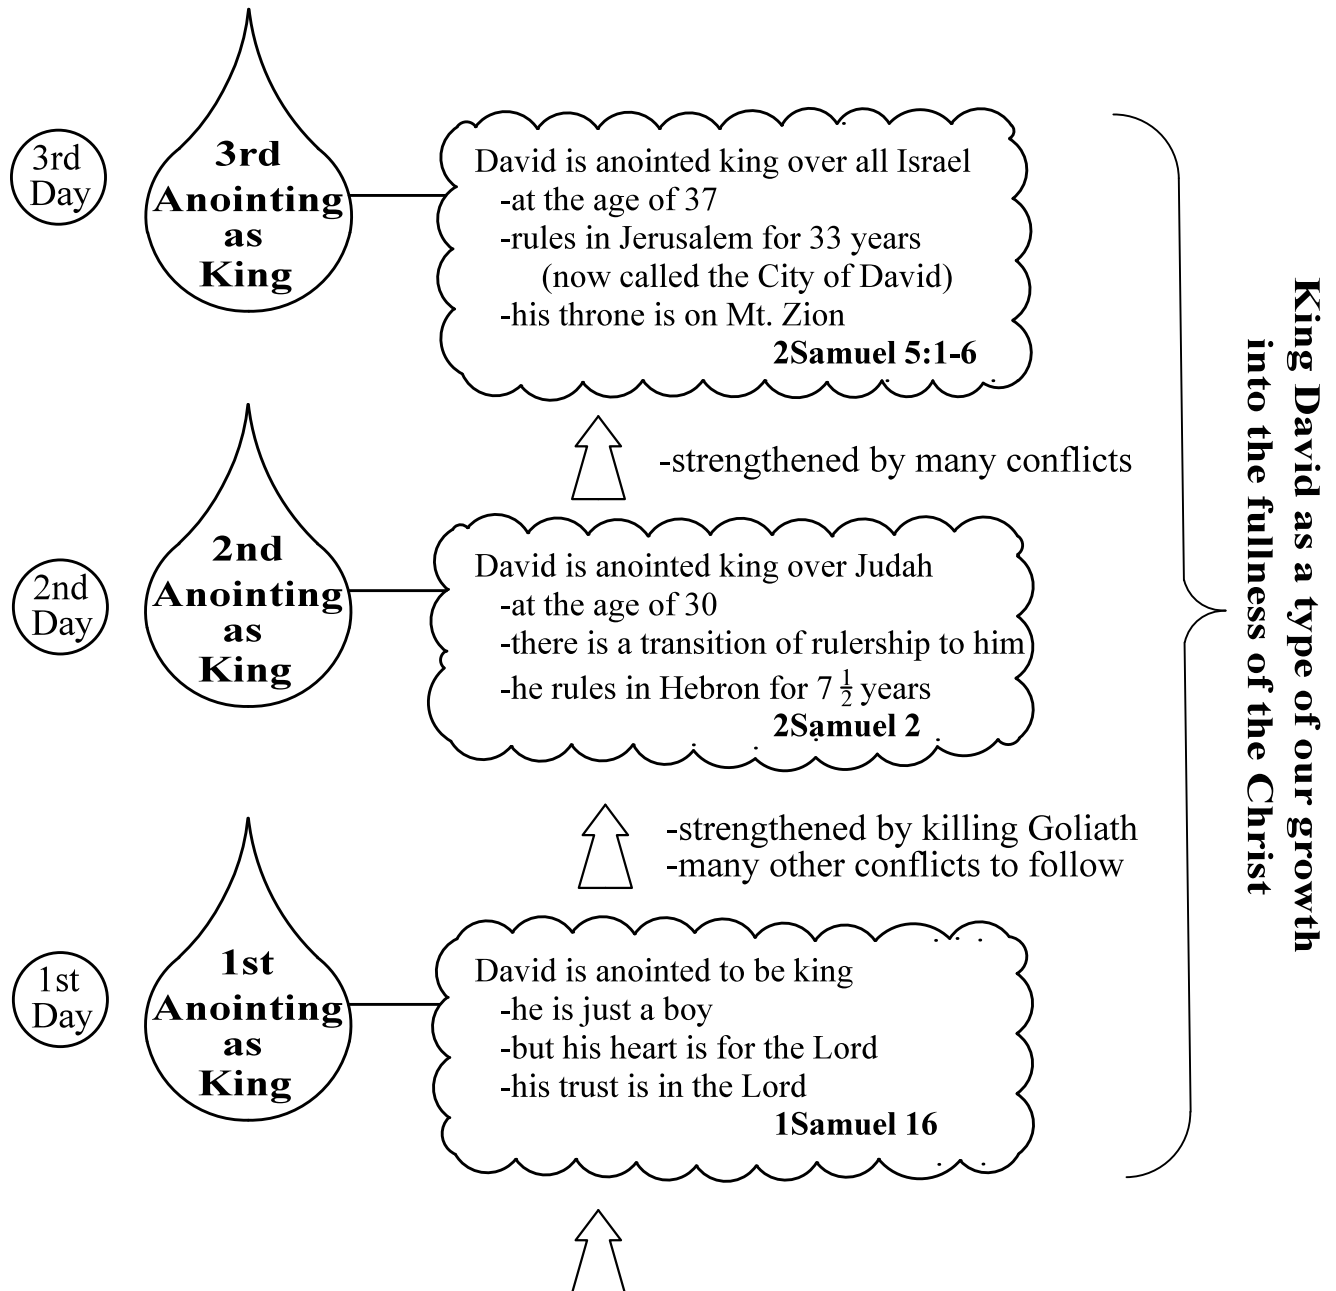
3rd Day

3rd Anointing as King

David is anointed king over all Israel
-at the age of 37
-rules in Jerusalem for 33 years
(now called the City of David)
-his throne is on Mt. Zion
2Samuel 5:1-6

-strengthened by many conflicts

2nd Day

2nd Anointing as King

David is anointed king over Judah
-at the age of 30
-there is a transition of rulership to him
-he rules in Hebron for $7\frac{1}{2}$ years
2Samuel 2

-strengthened by killing Goliath
-many other conflicts to follow

1st Day

1st Anointing as King

David is anointed to be king
-he is just a boy
-but his heart is for the Lord
-his trust is in the Lord
1Samuel 16

King David as a type of our growth into the fullness of the Christ